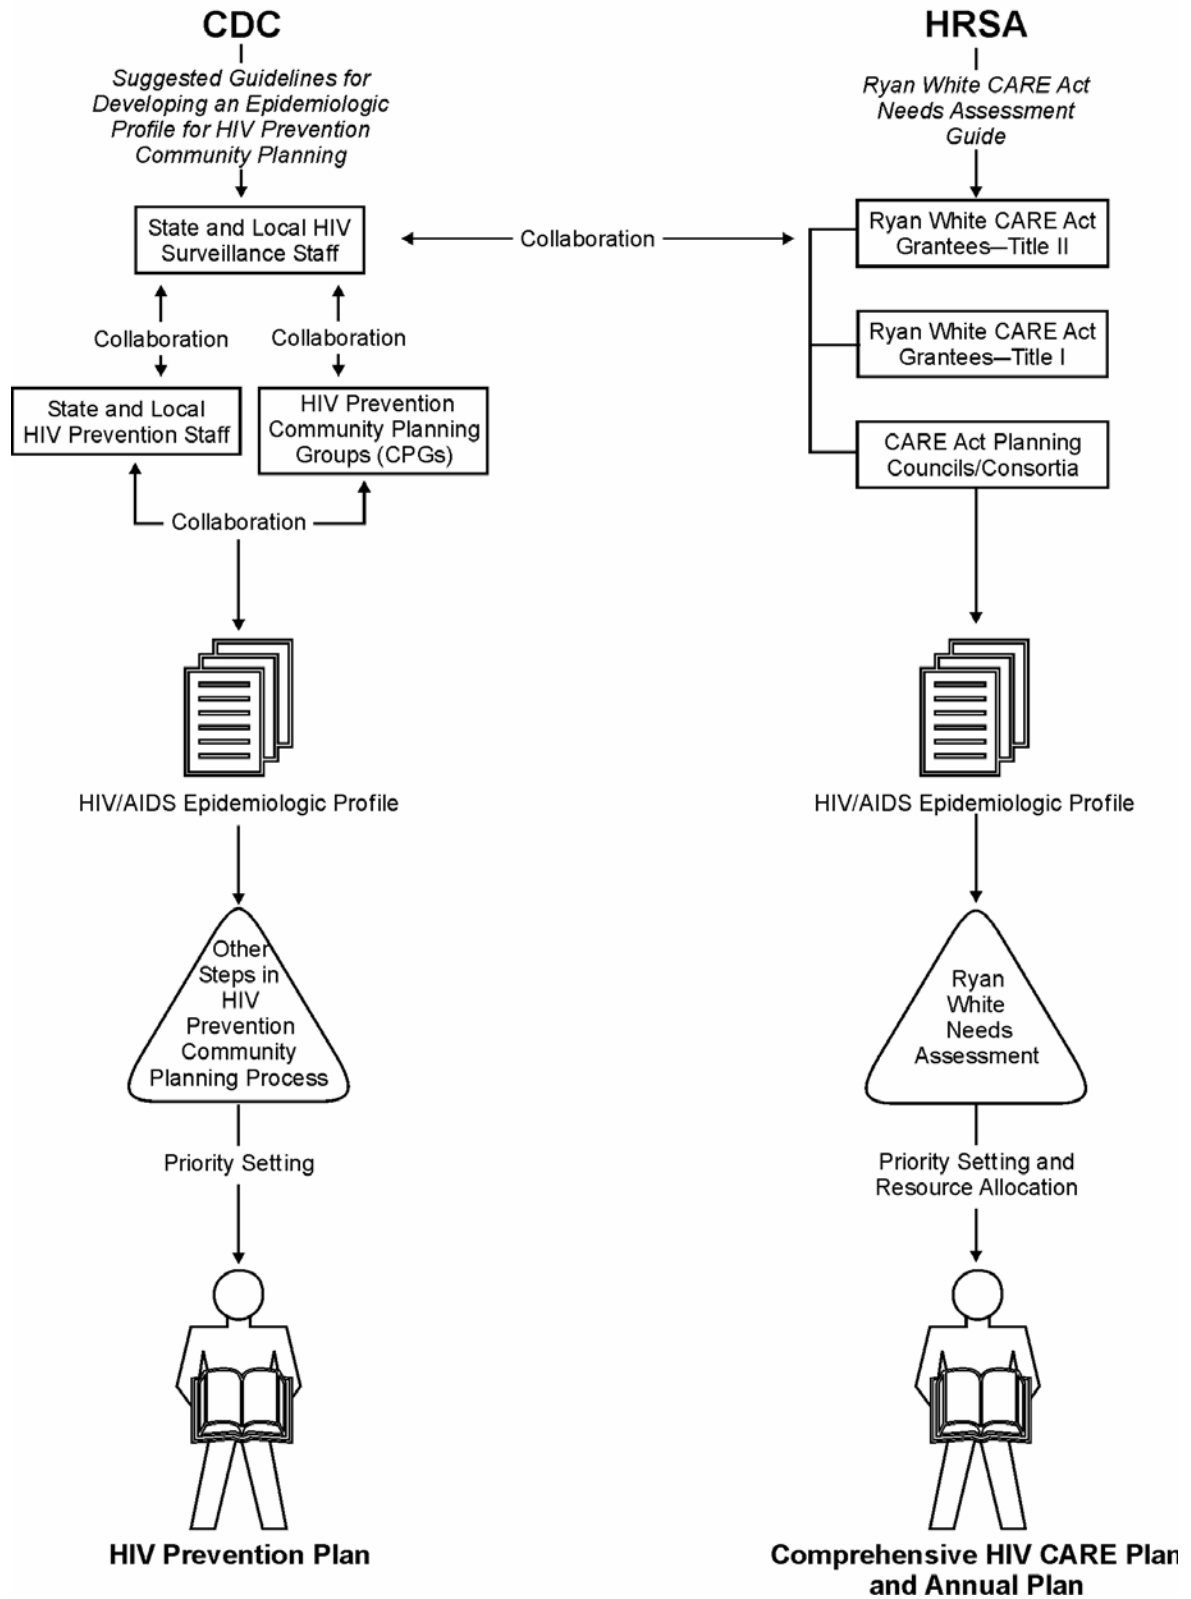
CDC

Suggested Guidelines for Developing an Epidemiologic Profile for HIV Prevention Community Planning

State and Local HIV Surveillance Staff

Collaboration

Collaboration

State and Local HIV Prevention Staff

HIV Prevention Community Planning Groups (CPGs)

Collaboration

HIV/AIDS Epidemiologic Profile

Other Steps in HIV Prevention Community Planning Process

Priority Setting

HIV Prevention Plan

Collaboration

HRSA

Ryan White CARE Act Needs Assessment Guide

Ryan White CARE Act Grantees—Title II

Ryan White CARE Act Grantees—Title I

CARE Act Planning Councils/Consortia

HIV/AIDS Epidemiologic Profile

Ryan White Needs Assessment

Priority Setting and Resource Allocation

Comprehensive HIV CARE Plan and Annual Plan